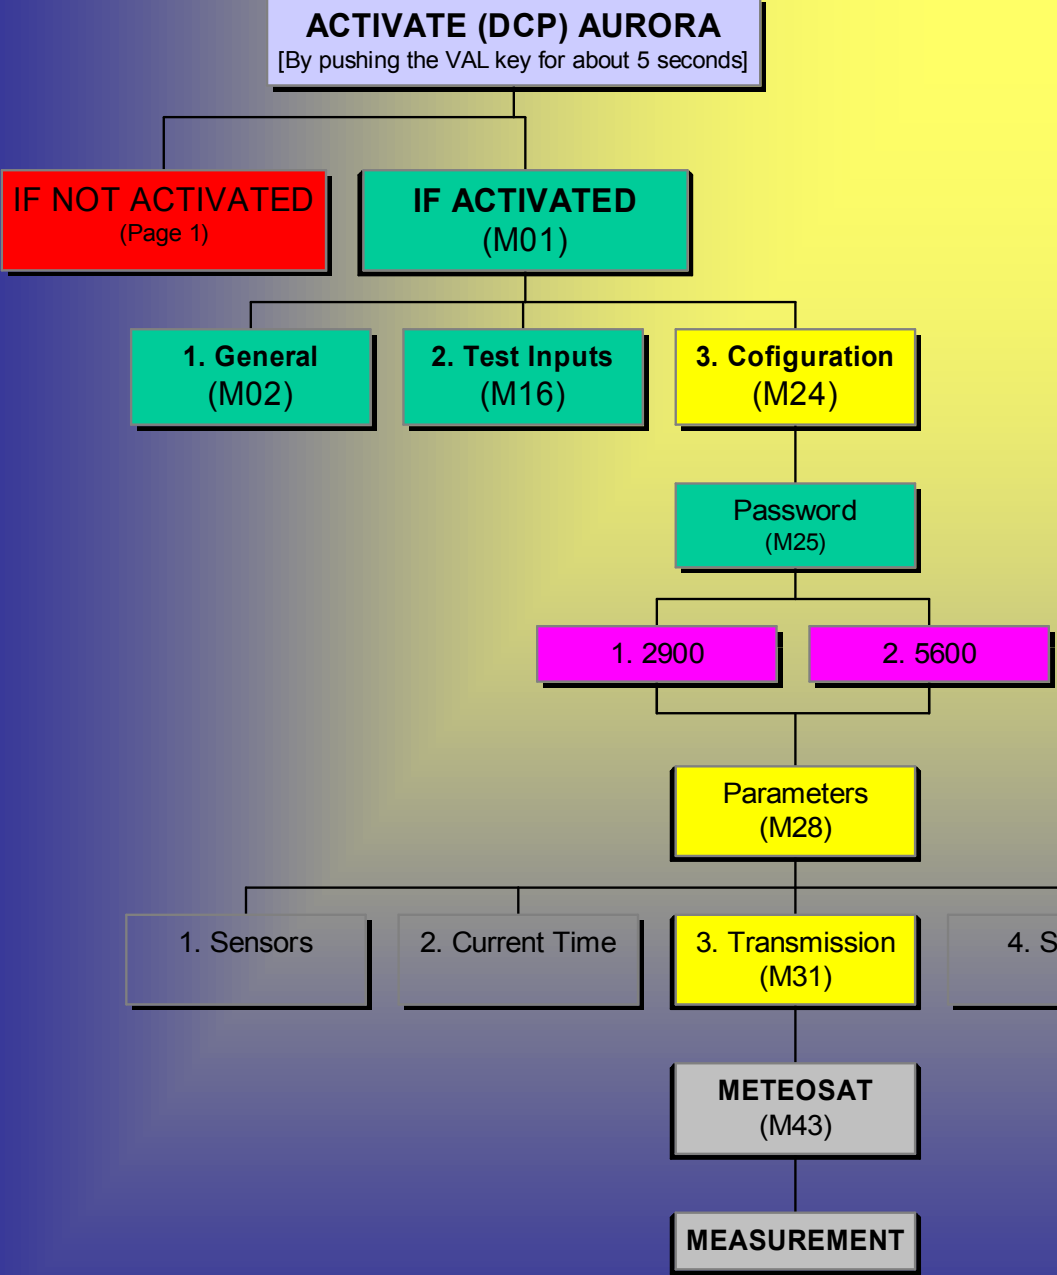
ACTIVATE (DCP) AURORA
[By pushing the VAL key for about 5 seconds]

IF NOT ACTIVATED
(Page 1)

IF ACTIVATED
(M01)

1. General
(M02)

2. Test Inputs
(M16)

3. Cofiguration
(M24)

Password
(M25)

1. 2900

2. 5600

Parameters
(M28)

1. Sensors

2. Current Time

3. Transmission
(M31)

4. S

METEOSAT
(M43)

MEASUREMENT